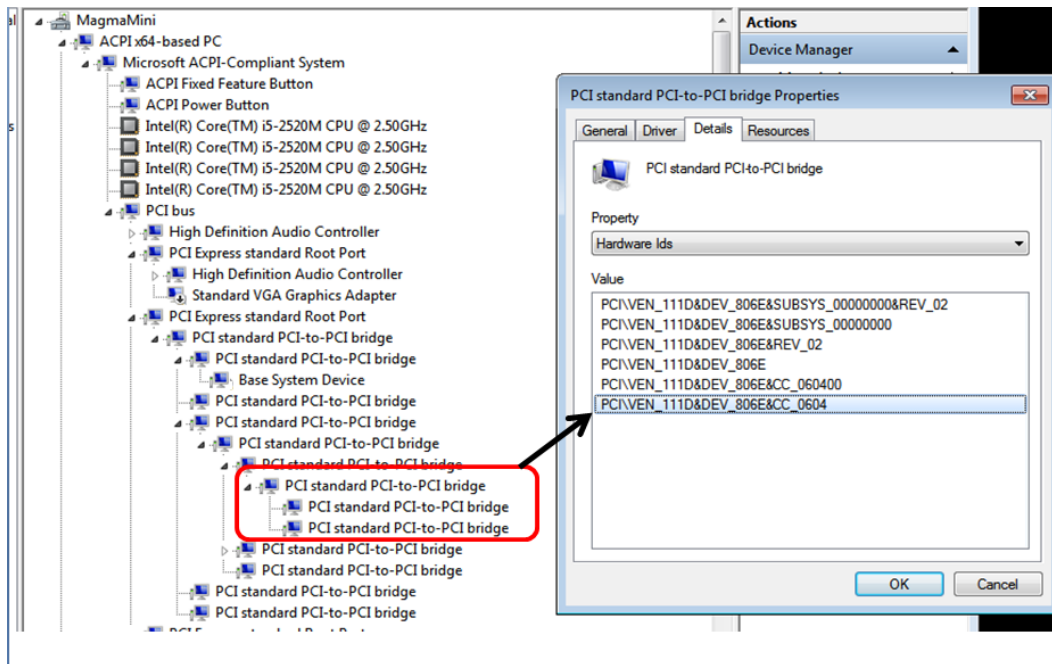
al
s
MagmaMini
ACPI x64-based PC
Microsoft ACPI-Compliant System
ACPI Fixed Feature Button
ACPI Power Button
Intel(R) Core(TM) i5-2520M CPU @ 2.50GHz
Intel(R) Core(TM) i5-2520M CPU @ 2.50GHz
Intel(R) Core(TM) i5-2520M CPU @ 2.50GHz
Intel(R) Core(TM) i5-2520M CPU @ 2.50GHz
PCI bus
High Definition Audio Controller
PCI Express standard Root Port
High Definition Audio Controller
Standard VGA Graphics Adapter
PCI Express standard Root Port
PCI standard PCI-to-PCI bridge
PCI standard PCI-to-PCI bridge
Base System Device
PCI standard PCI-to-PCI bridge
PCI standard PCI-to-PCI bridge
PCI standard PCI-to-PCI bridge
PCI standard PCI-to-PCI bridge
PCI standard PCI-to-PCI bridge
PCI standard PCI-to-PCI bridge
PCI standard PCI-to-PCI bridge
PCI standard PCI-to-PCI bridge
PCI standard PCI-to-PCI bridge
PCI standard PCI-to-PCI bridge
PCI standard PCI-to-PCI bridge
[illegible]

Actions
Device Manager

PCI standard PCI-to-PCI bridge Properties
General Driver Details Resources
PCI standard PCI-to-PCI bridge
Property
Hardware Ids
Value
PCI\VEN_111D&DEV_806E&SUBSYS_00000000&REV_02
PCI\VEN_111D&DEV_806E&SUBSYS_00000000
PCI\VEN_111D&DEV_806E&REV_02
PCI\VEN_111D&DEV_806E
PCI\VEN_111D&DEV_806E&CC_060400
PCI\VEN_111D&DEV_806E&CC_0604
OK
Cancel